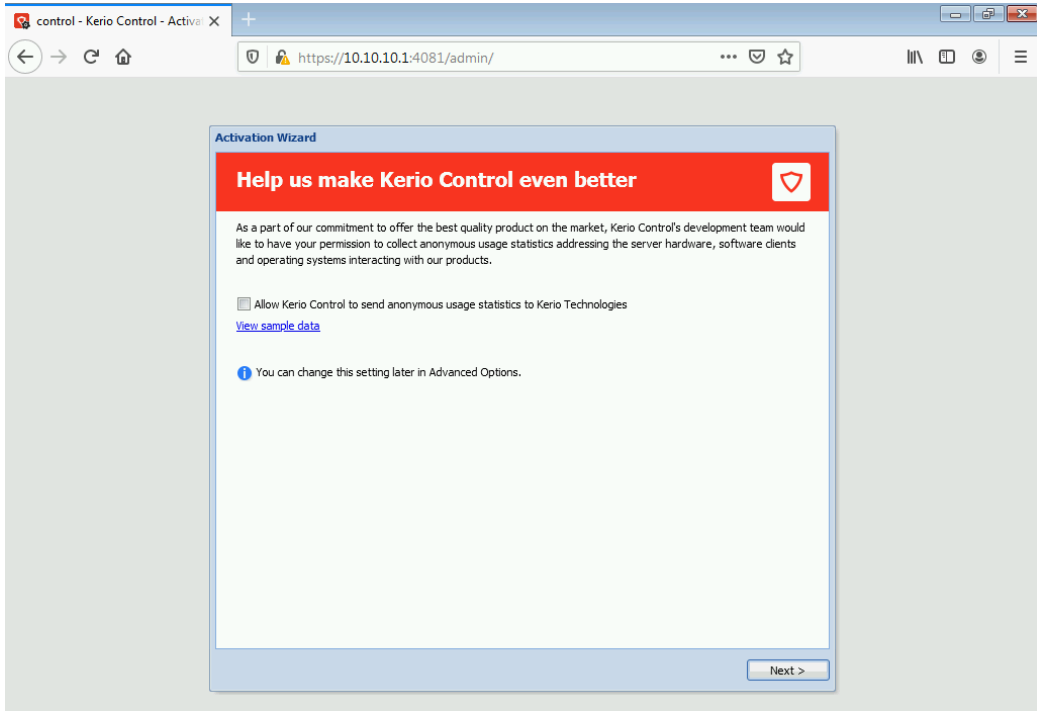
control - Kerio Control - Activa

https://10.10.10.1:4081/admin/

Activation Wizard

Help us make Kerio Control even better

As a part of our commitment to offer the best quality product on the market, Kerio Control's development team would like to have your permission to collect anonymous usage statistics addressing the server hardware, software clients and operating systems interacting with our products.

Allow Kerio Control to send anonymous usage statistics to Kerio Technologies

View sample data

You can change this setting later in Advanced Options.

Next >